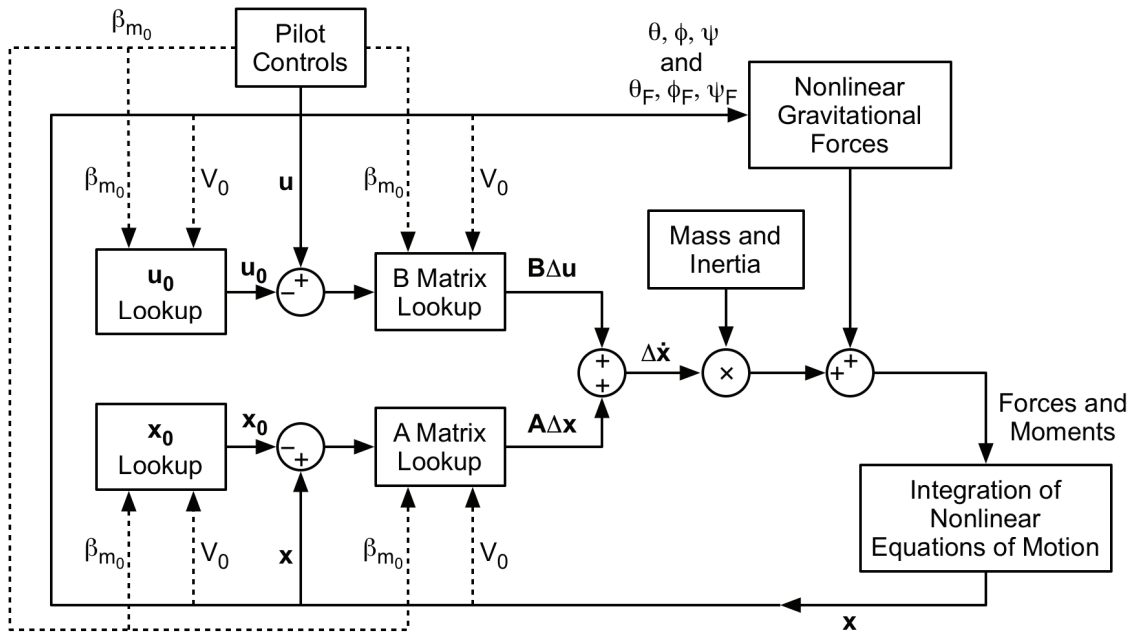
$\beta_{m_0}$

Pilot Controls

$\theta$, $\phi$, $\psi$ and $\theta_F$, $\phi_F$, $\psi_F$

Nonlinear Gravitational Forces

$\beta_{m_0}$

$V_0$

**u**

$\beta_{m_0}$

$V_0$

Mass and Inertia

$\mathbf{u_0}$ Lookup

$\mathbf{u_0}$

$-$ $+$

B Matrix Lookup

$\mathbf{B}\Delta\mathbf{u}$

$+$ $+$

$\Delta\dot{\mathbf{x}}$

$\times$

$+$ $+$

$\mathbf{x_0}$ Lookup

$\mathbf{x_0}$

$-$ $+$

A Matrix Lookup

$\mathbf{A}\Delta\mathbf{x}$

Forces and Moments

Integration of Nonlinear Equations of Motion

$\beta_{m_0}$

$V_0$

**x**

$\beta_{m_0}$

$V_0$

**x**